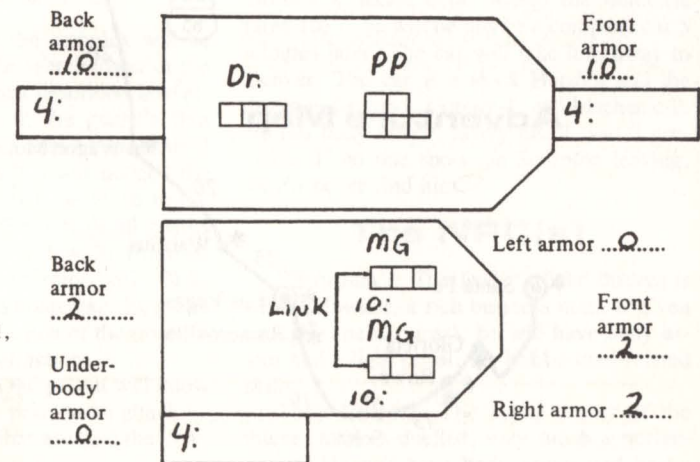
Back armor ...10.......

4:

Dr.

PP

Front armor ...10......

4:

Back armor ...2.......

Under-body armor ...0.....

MG

LINK

10:

MG

10:

Left armor ...0.....

Front armor ...2.....

Right armor ...2.....

4: